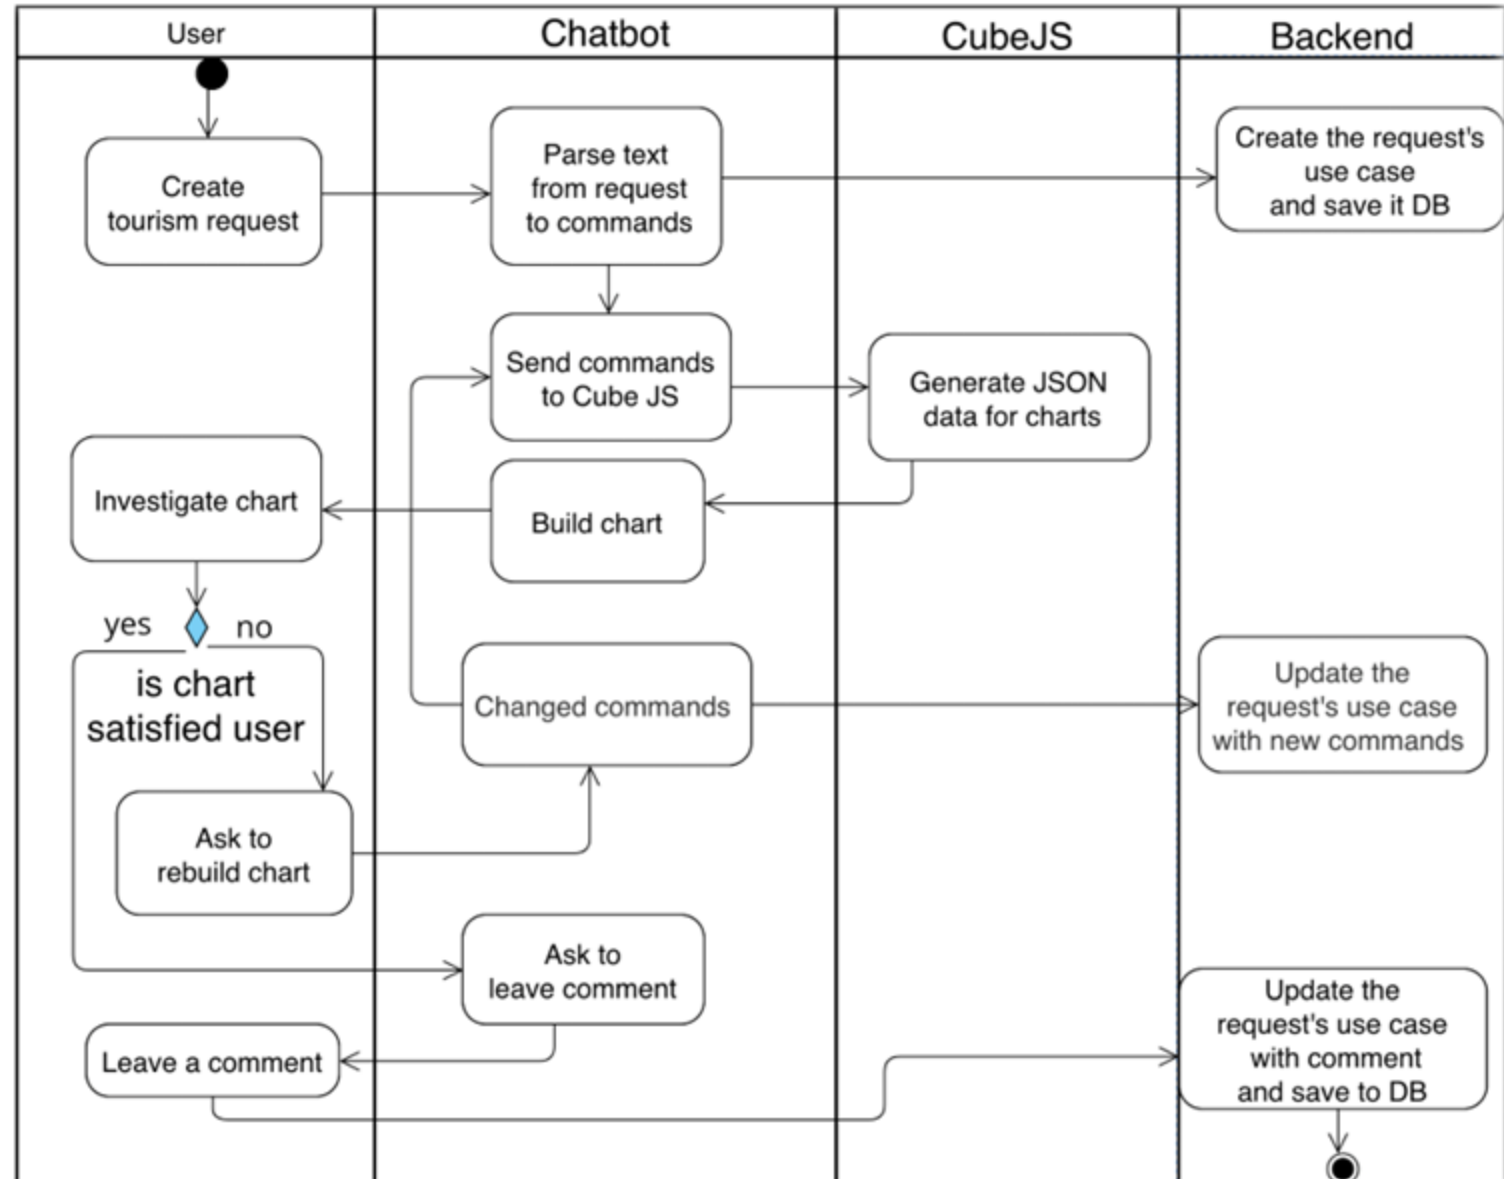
| User | Chatbot | CubeJS | Backend |
|---|---|---|---|

Create tourism request

Parse text from request to commands

Create the request's use case and save it DB

Send commands to Cube JS

Generate JSON data for charts

Investigate chart

Build chart

yes

no

is chart satisfied user

Changed commands

Update the request's use case with new commands

Ask to rebuild chart

Ask to leave comment

Leave a comment

Update the request's use case with comment and save to DB